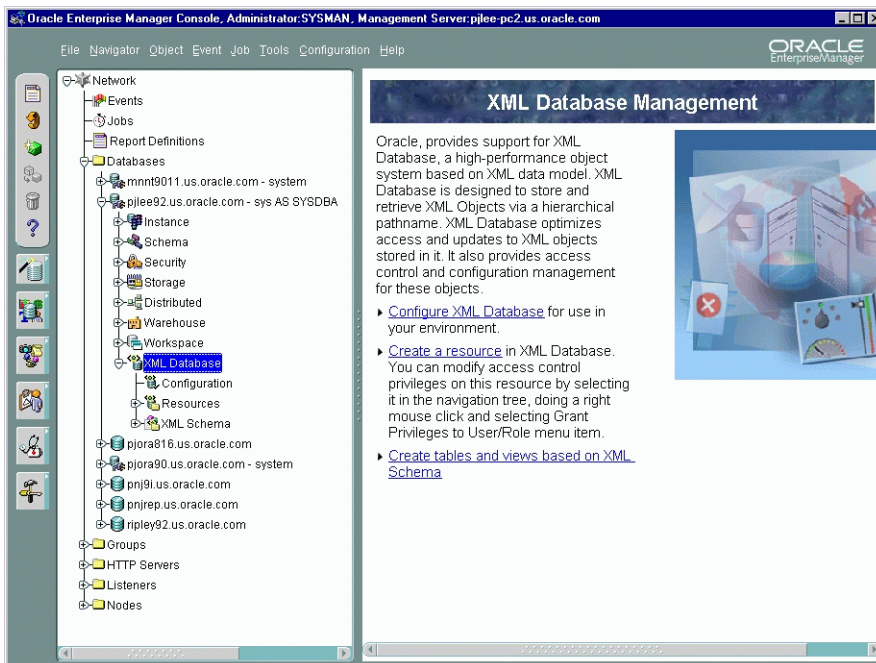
Oracle Enterprise Manager Console, Administrator:SYSMAN, Management Server:pjlee-pc2.us.oracle.com

File Navigator Object Event Job Tools Configuration Help

ORACLE
Enterprise Manager

Network
Events
Jobs
Report Definitions
Databases
mnnt9011.us.oracle.com - system
pjlee92.us.oracle.com - sys AS SYSDBA
Instance
Schema
Security
Storage
Distributed
Warehouse
Workspace
XML Database
Configuration
Resources
XML Schema
pjora816.us.oracle.com
pjora90.us.oracle.com - system
pnj9i.us.oracle.com
pnjrep.us.oracle.com
ripley92.us.oracle.com
Groups
HTTP Servers
Listeners
Nodes

XML Database Management

Oracle, provides support for XML Database, a high-performance object system based on XML data model. XML Database is designed to store and retrieve XML Objects via a hierarchical pathname. XML Database optimizes access and updates to XML objects stored in it. It also provides access control and configuration management for these objects.

Configure XML Database for use in your environment.

Create a resource in XML Database. You can modify access control privileges on this resource by selecting it in the navigation tree, doing a right mouse click and selecting Grant Privileges to User/Role menu item.

Create tables and views based on XML Schema